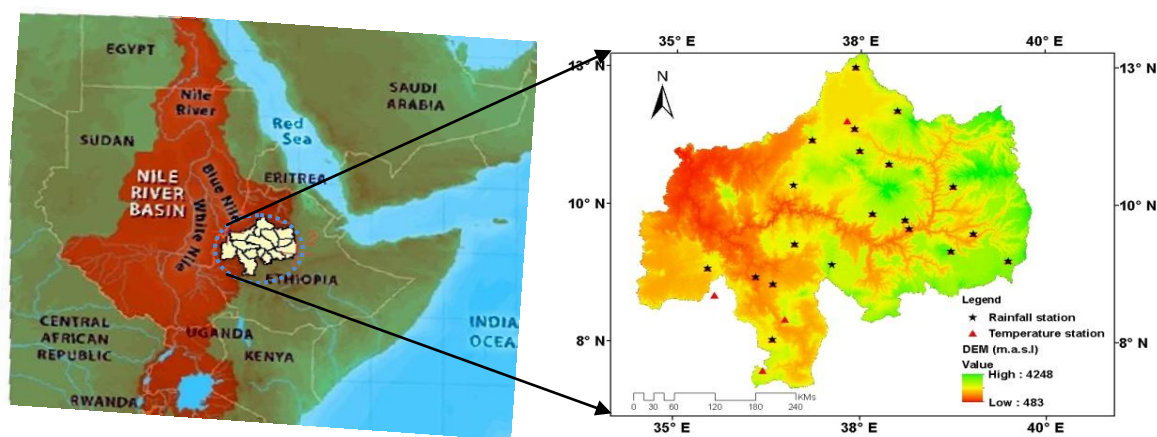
EGYPT
SAUDI ARABIA
Nile River
Red Sea
SUDAN
ERITREA
NILE RIVER BASIN
Blue Nile
White Nile
ETHIOPIA
CENTRAL AFRICAN REPUBLIC
UGANDA
KENYA
INDIA OCEA
RWANDA

35° E
38° E
40° E
13° N
10° N
8° N
N
Legend
Rainfall station
Temperature station
DEM (m.a.s.l)
Value
High : 4248
Low : 483
0 30 60 120 180 240 KMs